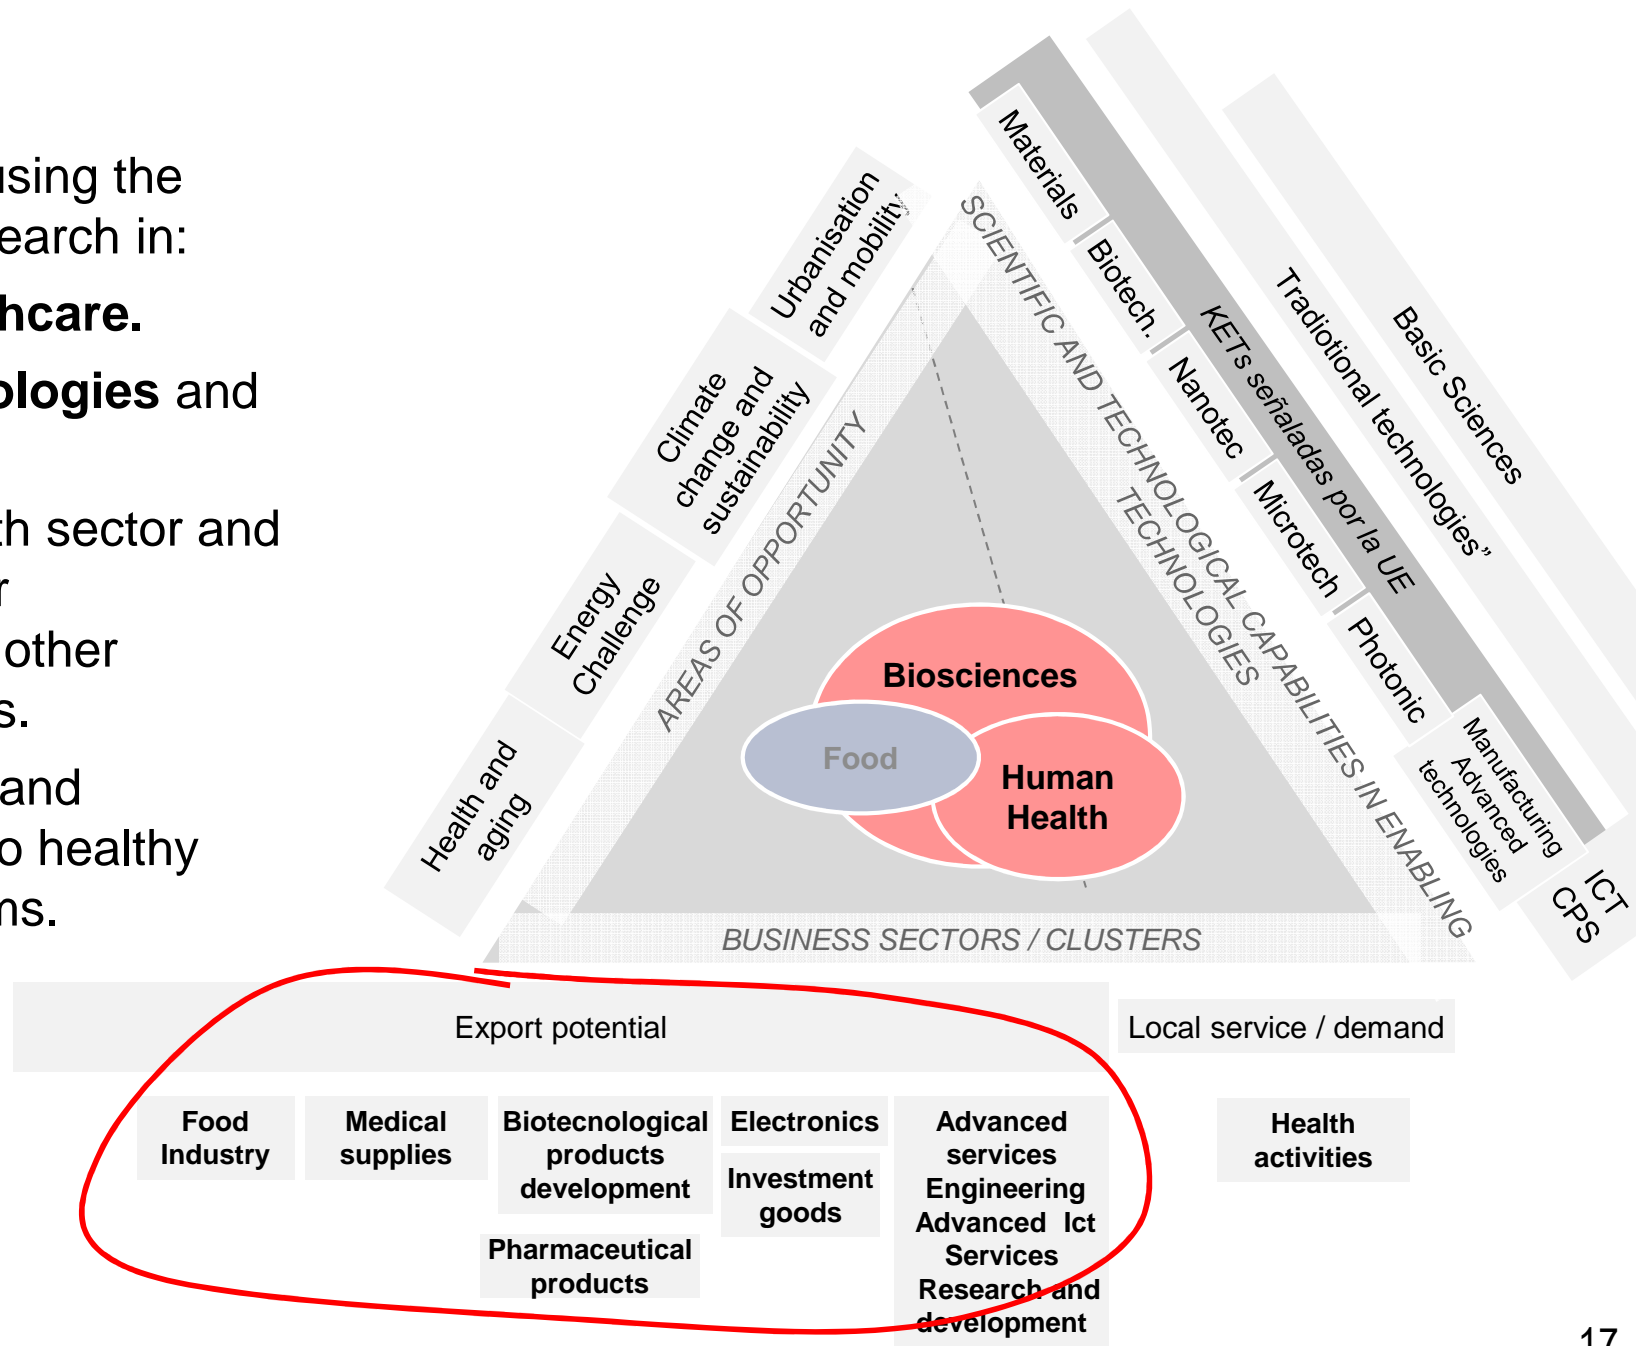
using the
earch in:
hcare.
ologies and

th sector and
r
other
s.
and
o healthy
ns.

Urbanisation and mobility

Climate change and sustainability

Energy Challenge

Health and aging

AREAS OF OPPORTUNITY

Materials

Biotech.

Nanotec

Microtech

Photonic

Manufacturing Advanced technologies

ICT CPS

KETs señaladas por la UE

Tradiotional technologies"

Basic Sciences

SCIENTIFIC AND TECHNOLOGICAL CAPABILITIES IN ENABLING TECHNOLOGIES

Biosciences

Food

Human Health

BUSINESS SECTORS / CLUSTERS

Export potential

Local service / demand

Food Industry

Medical supplies

Biotecnological products development

Electronics

Investment goods

Advanced services Engineering Advanced Ict Services Research and development

Pharmaceutical products

Health activities

17